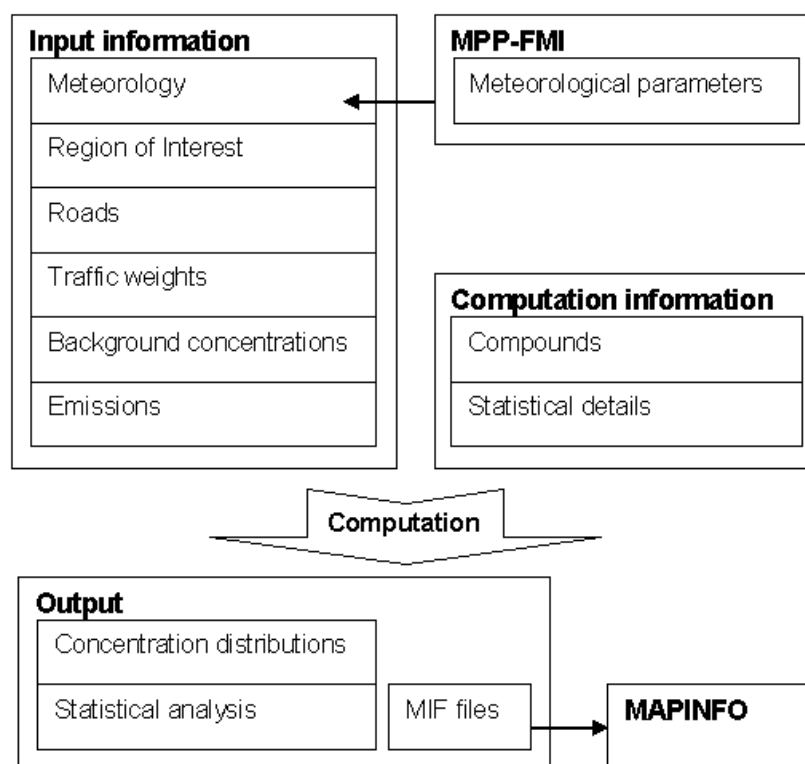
Input information

Meteorology

Region of Interest

Roads

Traffic weights

Background concentrations

Emissions

MPP-FMI

Meteorological parameters

Computation information

Compounds

Statistical details

Computation

Output

Concentration distributions

Statistical analysis

MIF files

MAPINFO